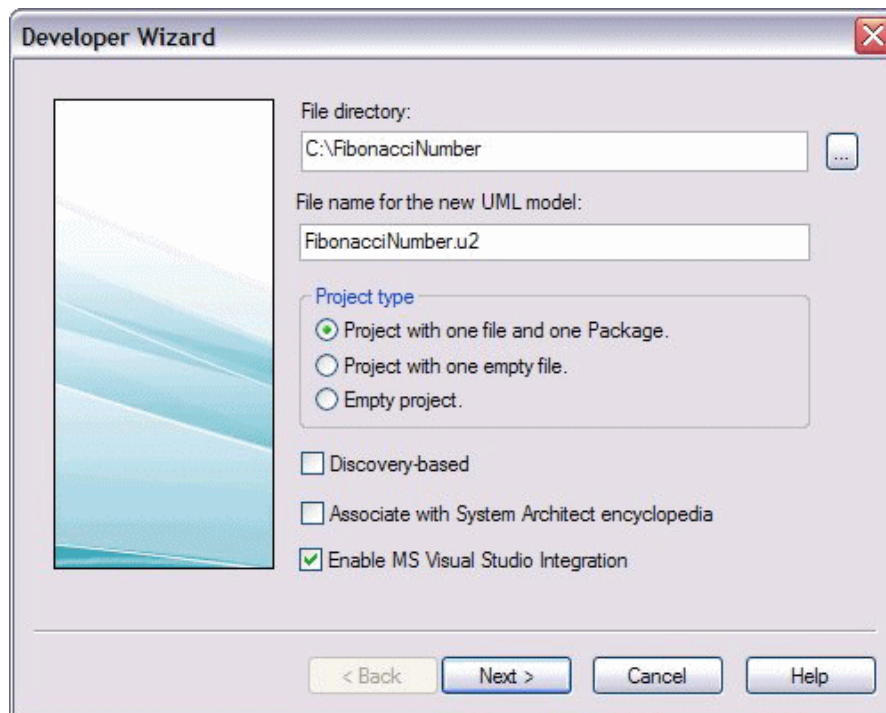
Developer Wizard

File directory:

C:\FibonacciNumber

...

File name for the new UML model:

FibonacciNumber.u2

Project type

Project with one file and one Package.

Project with one empty file.

Empty project.

Discovery-based

Associate with System Architect encyclopedia

Enable MS Visual Studio Integration

< Back

Next >

Cancel

Help